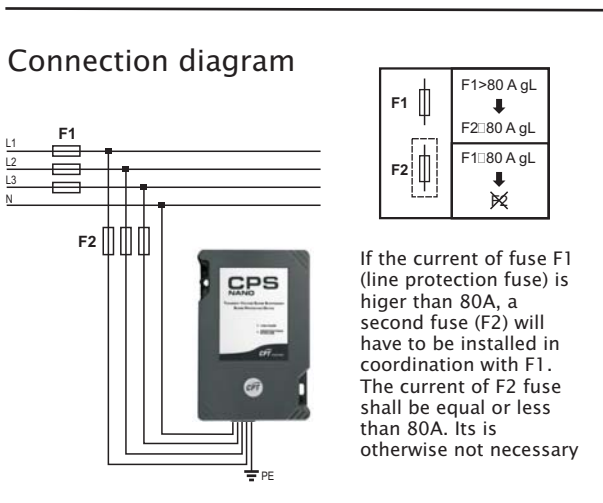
Connection diagram

L1
L2
L3
N

F1

F2

CPS
NANO

CPT

PE

| F1 | F1>80 A gL<br>⬇<br>F2□80 A gL |
|---|---|
| F2 | F1□80 A gL<br>⬇ |

If the current of fuse F1 (line protection fuse) is higer than 80A, a second fuse (F2) will have to be installed in coordination with F1. The current of F2 fuse shall be equal or less than 80A. Its is otherwise not necessary